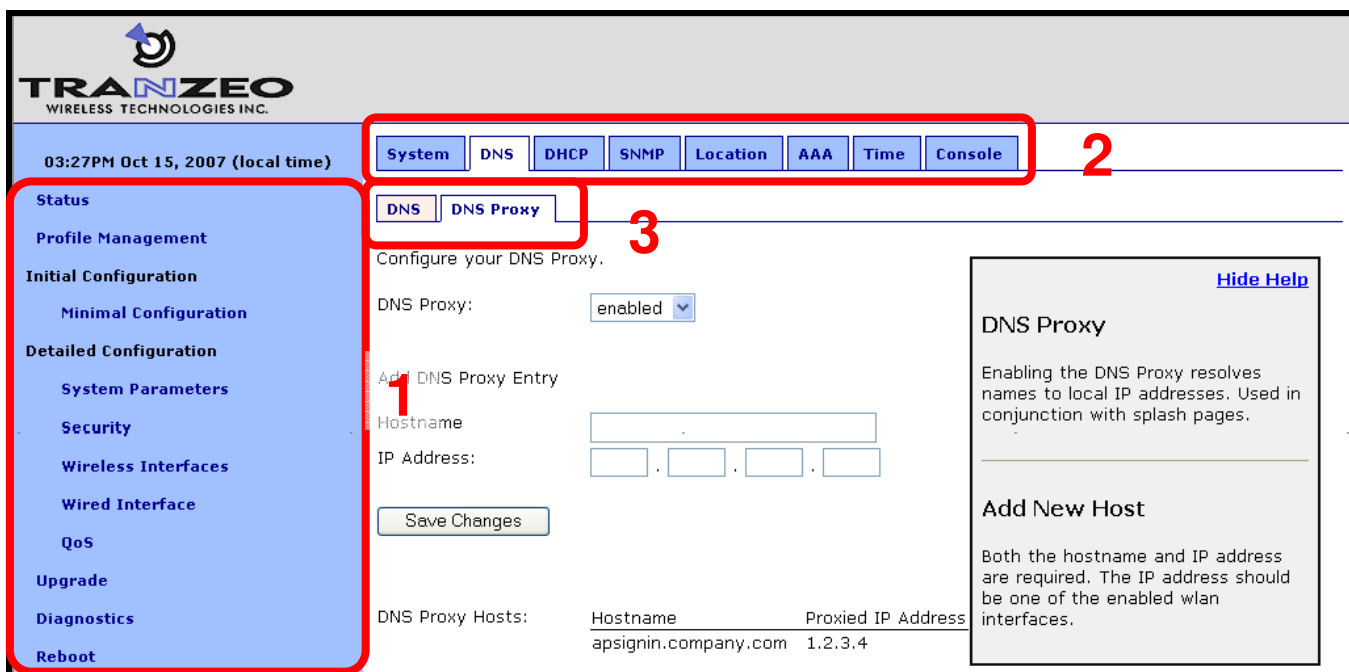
TRANZEO
WIRELESS TECHNOLOGIES INC.

03:27PM Oct 15, 2007 (local time)

Status
Profile Management
Initial Configuration
Minimal Configuration
Detailed Configuration
System Parameters
Security
Wireless Interfaces
Wired Interface
QoS
Upgrade
Diagnostics
Reboot

1

System | DNS | DHCP | SNMP | Location | AAA | Time | Console

2

DNS | DNS Proxy

3

Configure your DNS Proxy.

DNS Proxy: enabled

Add DNS Proxy Entry

Hostname

IP Address: . . .

Save Changes

DNS Proxy Hosts:

| Hostname | Proxied IP Address |
|---|---|
| apsignin.company.com | 1.2.3.4 |

Hide Help

DNS Proxy

Enabling the DNS Proxy resolves names to local IP addresses. Used in conjunction with splash pages.

Add New Host

Both the hostname and IP address are required. The IP address should be one of the enabled wlan interfaces.